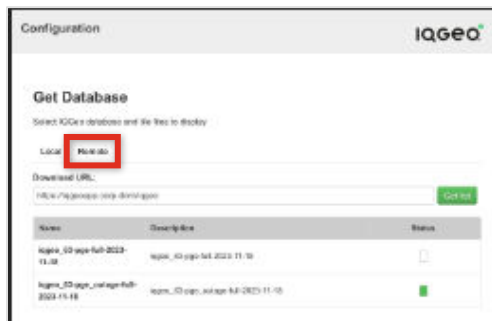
Configuration

IQGeo

Get Database

Select IQGeo database and tile files to display

Local Remote

Download URL:

https://iqgeoapp.iqgeo.com/iqgeo

Get list

| Name | Description | Status |
|---|---|---|
| iqgeo_IQ-app-full-2023-11-16 | iqgeo_IQ-app-full-2023-11-16 | |
| iqgeo_IQ-app_outage-full-2023-11-16 | iqgeo_IQ-app_outage-full-2023-11-16 | |